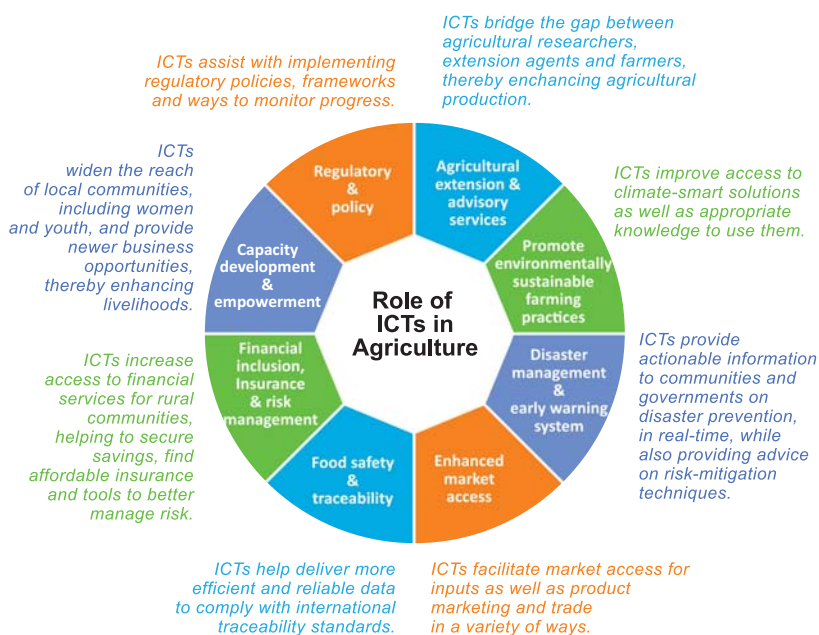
ICTs assist with implementing regulatory policies, frameworks and ways to monitor progress.

ICTs bridge the gap between agricultural researchers, extension agents and farmers, thereby enchancing agricultural production.

ICTs widen the reach of local communities, including women and youth, and provide newer business opportunities, thereby enhancing livelihoods.

ICTs improve access to climate-smart solutions as well as appropriate knowledge to use them.

Regulatory & policy

Agricultural extension & advisory services

Capacity development & empowerment

Promote environmentally sustainable farming practices

Role of ICTs in Agriculture

Financial inclusion, Insurance & risk management

Disaster management & early warning system

Food safety & traceability

Enhanced market access

ICTs increase access to financial services for rural communities, helping to secure savings, find affordable insurance and tools to better manage risk.

ICTs provide actionable information to communities and governments on disaster prevention, in real-time, while also providing advice on risk-mitigation techniques.

ICTs help deliver more efficient and reliable data to comply with international traceability standards.

ICTs facilitate market access for inputs as well as product marketing and trade in a variety of ways.